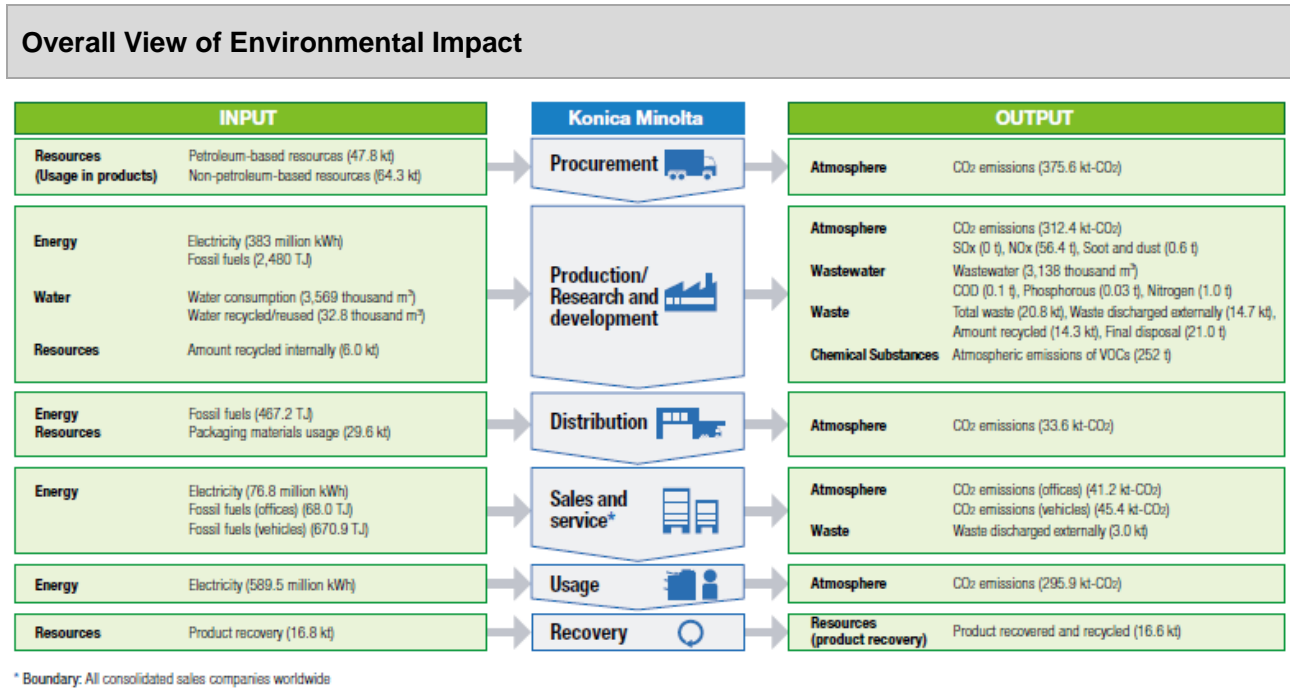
Overall View of Environmental Impact

| INPUT | | Konica Minolta | OUTPUT | |
|---|---|---|---|---|
| Resources (Usage in products) | Petroleum-based resources (47.8 kt) Non-petroleum-based resources (64.3 kt) | Procurement | Atmosphere | $CO_2$ emissions (375.6 kt-$CO_2$) |
| Energy | Electricity (383 million kWh) Fossil fuels (2,480 TJ) | Production/ Research and development | Atmosphere | $CO_2$ emissions (312.4 kt-$CO_2$) SOx (0 t), NOx (56.4 t), Soot and dust (0.6 t) |
| Water | Water consumption (3,569 thousand $m^3$) Water recycled/reused (32.8 thousand $m^3$) | | Wastewater | Wastewater (3,138 thousand $m^3$) COD (0.1 t), Phosphorous (0.03 t), Nitrogen (1.0 t) |
| Resources | Amount recycled internally (6.0 kt) | | Waste | Total waste (20.8 kt), Waste discharged externally (14.7 kt), Amount recycled (14.3 kt), Final disposal (21.0 t) |
| | | | Chemical Substances | Atmospheric emissions of VOCs (252 t) |
| Energy Resources | Fossil fuels (467.2 TJ) Packaging materials usage (29.6 kt) | Distribution | Atmosphere | $CO_2$ emissions (33.6 kt-$CO_2$) |
| Energy | Electricity (76.8 million kWh) Fossil fuels (offices) (68.0 TJ) Fossil fuels (vehicles) (670.9 TJ) | Sales and service* | Atmosphere | $CO_2$ emissions (offices) (41.2 kt-$CO_2$) $CO_2$ emissions (vehicles) (45.4 kt-$CO_2$) |
| | | | Waste | Waste discharged externally (3.0 kt) |
| Energy | Electricity (589.5 million kWh) | Usage | Atmosphere | $CO_2$ emissions (295.9 kt-$CO_2$) |
| Resources | Product recovery (16.8 kt) | Recovery | Resources (product recovery) | Product recovered and recycled (16.6 kt) |

* Boundary: All consolidated sales companies worldwide